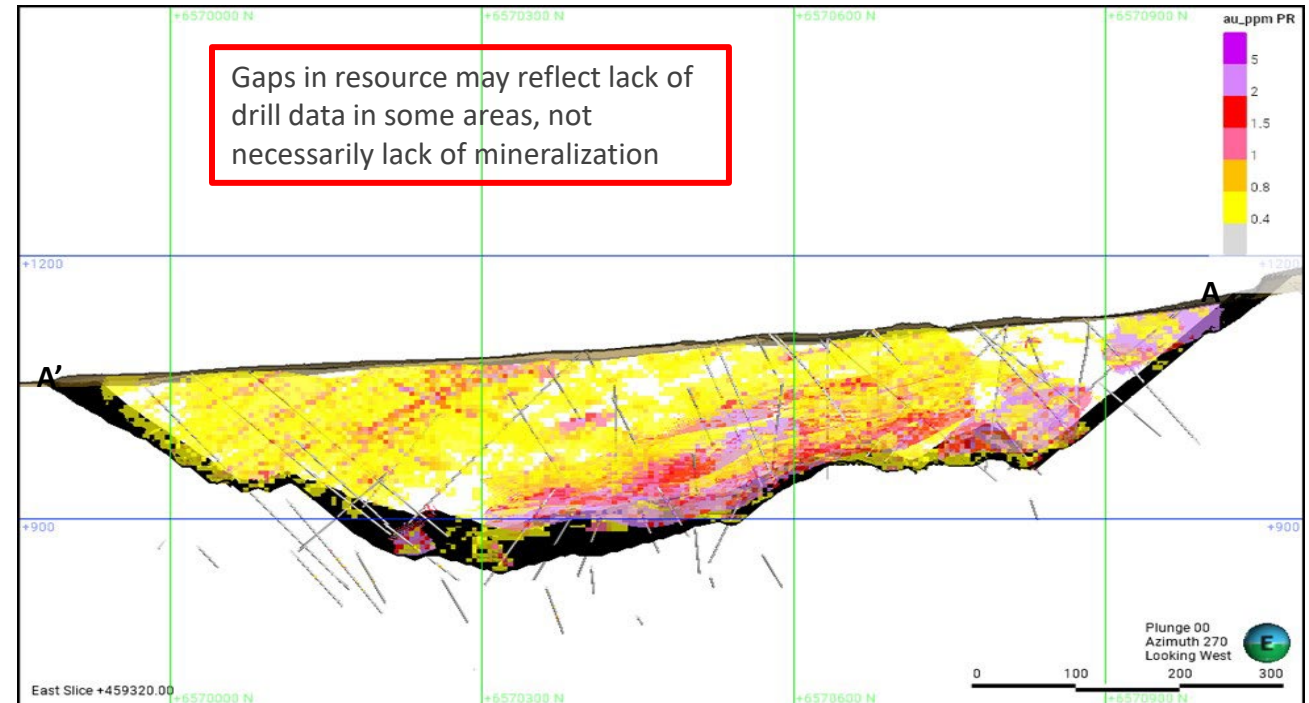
+6570000 N
+6570300 N
+6570600 N
+6570900 N

au_ppm PR
5
2
1.5
1
0.8
0.4

Gaps in resource may reflect lack of drill data in some areas, not necessarily lack of mineralization

+1200
+1200
A
A'
+900
+900

Plunge 00
Azimuth 270
Looking West
E

0
100
200
300

East Slice +459320.00
+6570000 N
+6570300 N
+6570600 N
+6570900 N